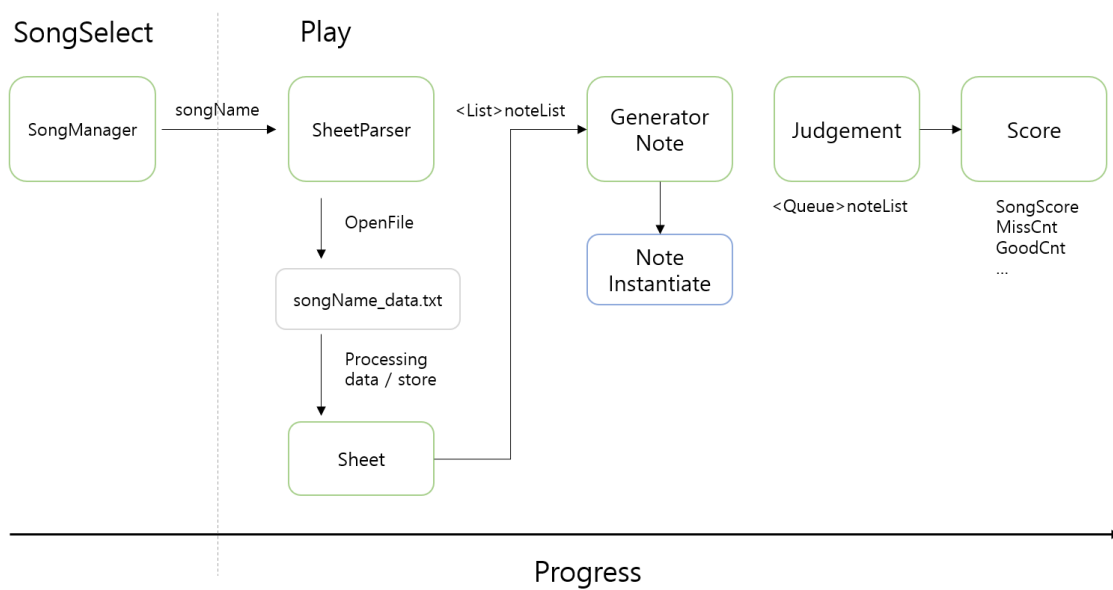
SongSelect

Play

SongManager

songName

SheetParser

<List>noteList

Generator Note

Judgement

Score

OpenFile

<Queue>noteList

SongScore
MissCnt
GoodCnt
...

Note Instantiate

songName_data.txt

Processing data / store

Sheet

Progress